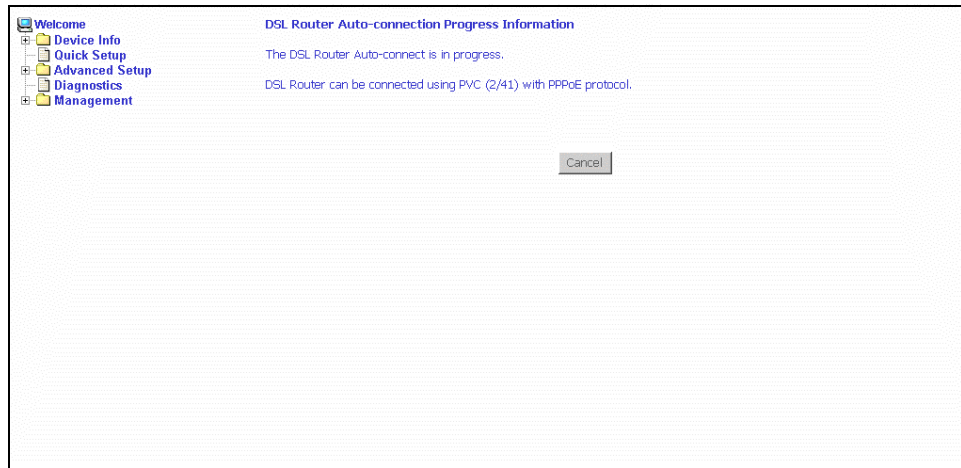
Welcome
Device Info
Quick Setup
Advanced Setup
Diagnostics
Management

DSL Router Auto-connection Progress Information

The DSL Router Auto-connect is in progress.

DSL Router can be connected using PVC (2/41) with PPPoE protocol.

Cancel